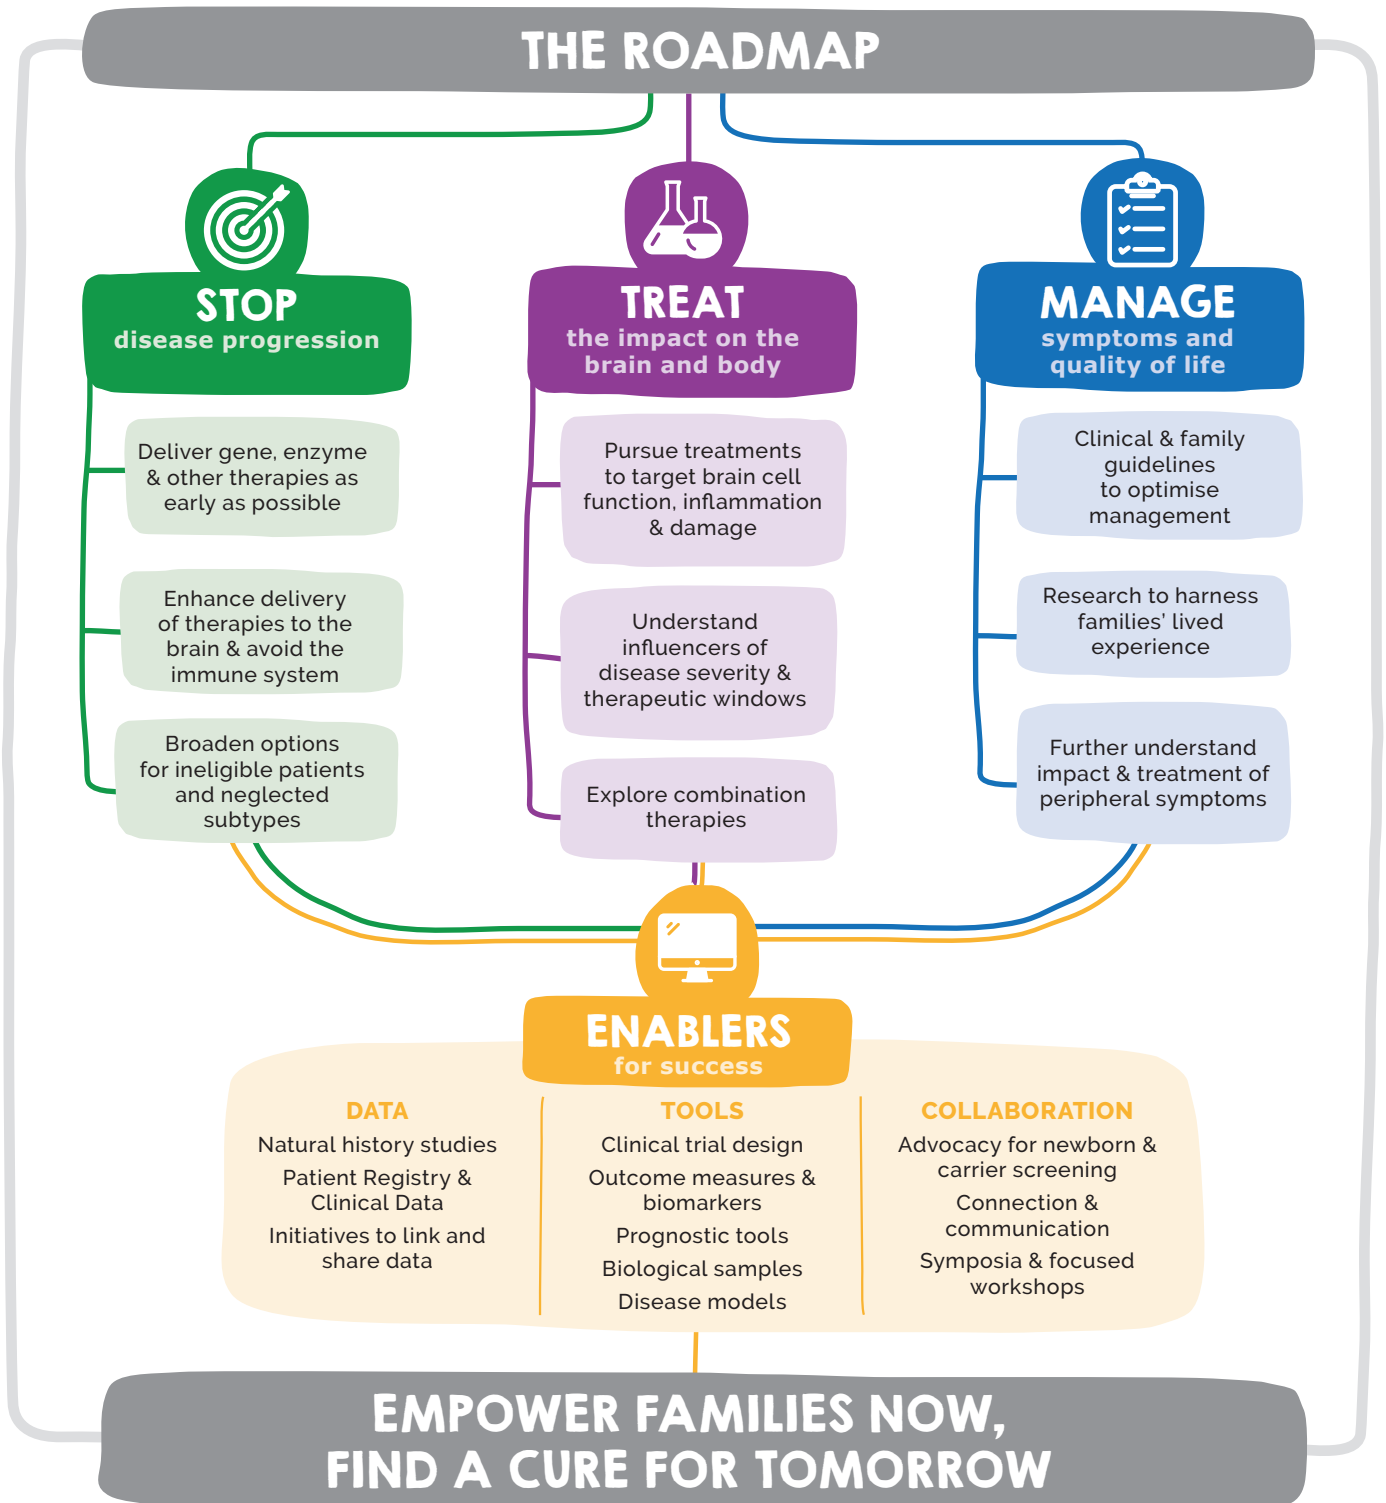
THE ROADMAP

STOP
disease progression

Deliver gene, enzyme & other therapies as early as possible

Enhance delivery of therapies to the brain & avoid the immune system

Broaden options for ineligible patients and neglected subtypes

TREAT
the impact on the brain and body

Pursue treatments to target brain cell function, inflammation & damage

Understand influencers of disease severity & therapeutic windows

Explore combination therapies

MANAGE
symptoms and quality of life

Clinical & family guidelines to optimise management

Research to harness families' lived experience

Further understand impact & treatment of peripheral symptoms

ENABLERS
for success

DATA
Natural history studies
Patient Registry & Clinical Data
Initiatives to link and share data

TOOLS
Clinical trial design
Outcome measures & biomarkers
Prognostic tools
Biological samples
Disease models

COLLABORATION
Advocacy for newborn & carrier screening
Connection & communication
Symposia & focused workshops

EMPOWER FAMILIES NOW,
FIND A CURE FOR TOMORROW